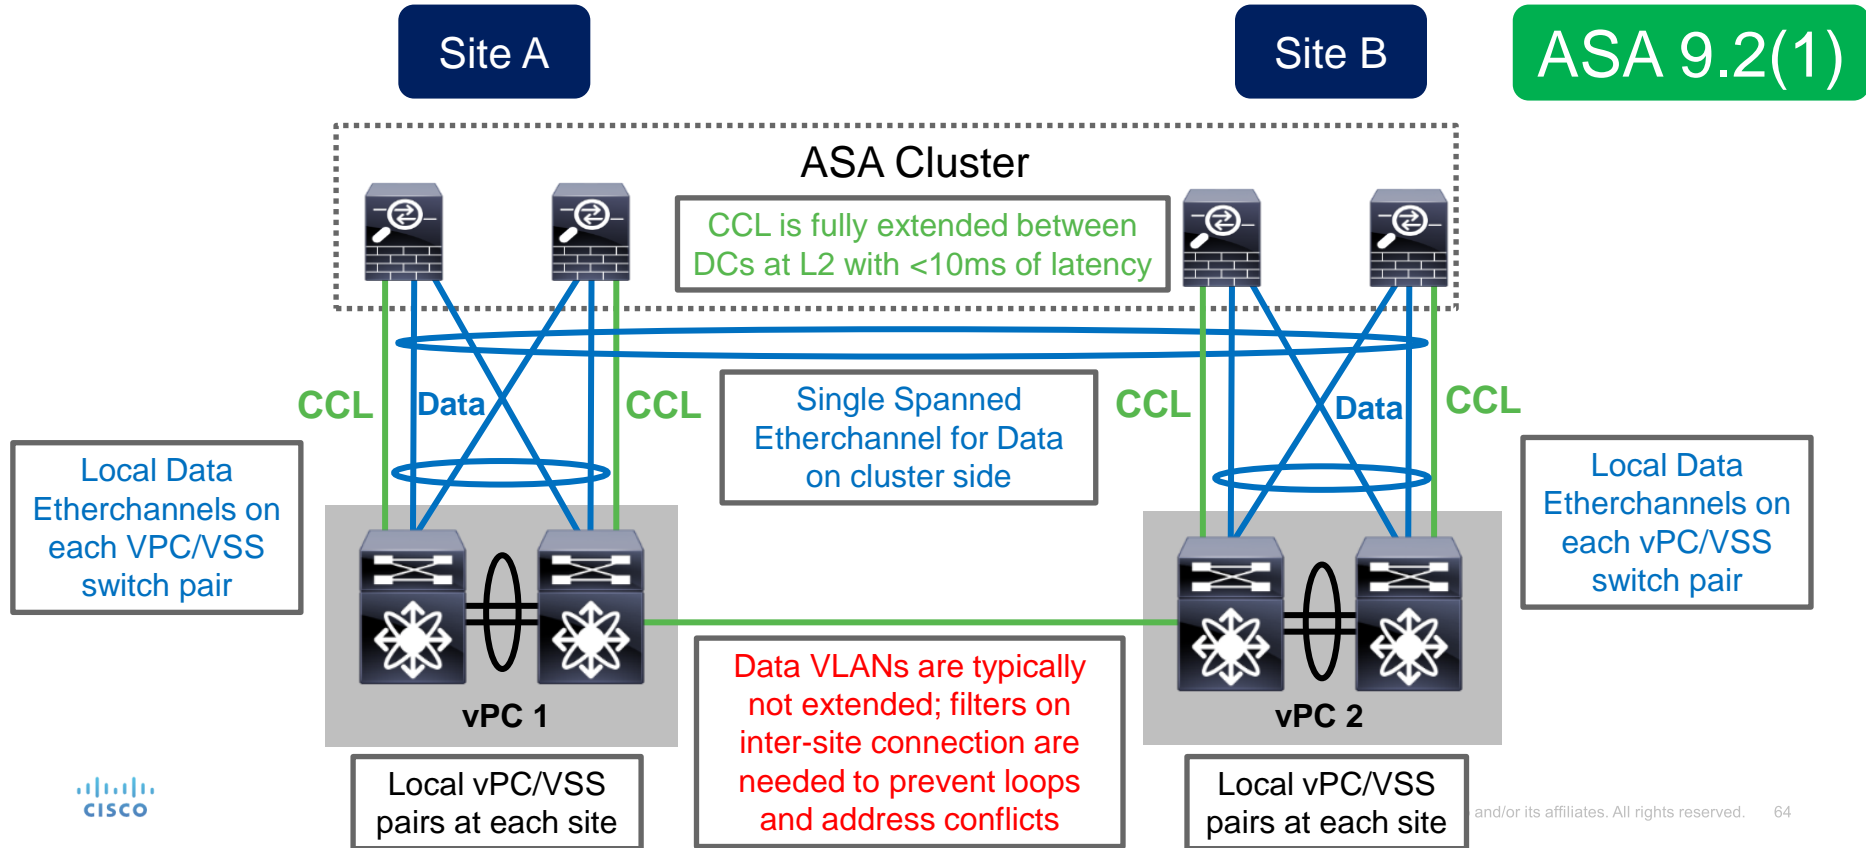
Site A

Site B

ASA 9.2(1)

ASA Cluster

CCL is fully extended between DCs at L2 with <10ms of latency

CCL

Data

CCL

Single Spanned Etherchannel for Data on cluster side

CCL

Data

CCL

Local Data Etherchannels on each VPC/VSS switch pair

Local Data Etherchannels on each vPC/VSS switch pair

vPC 1

vPC 2

Data VLANs are typically not extended; filters on inter-site connection are needed to prevent loops and address conflicts

Local vPC/VSS pairs at each site

Local vPC/VSS pairs at each site

cisco

and/or its affiliates. All rights reserved. 64